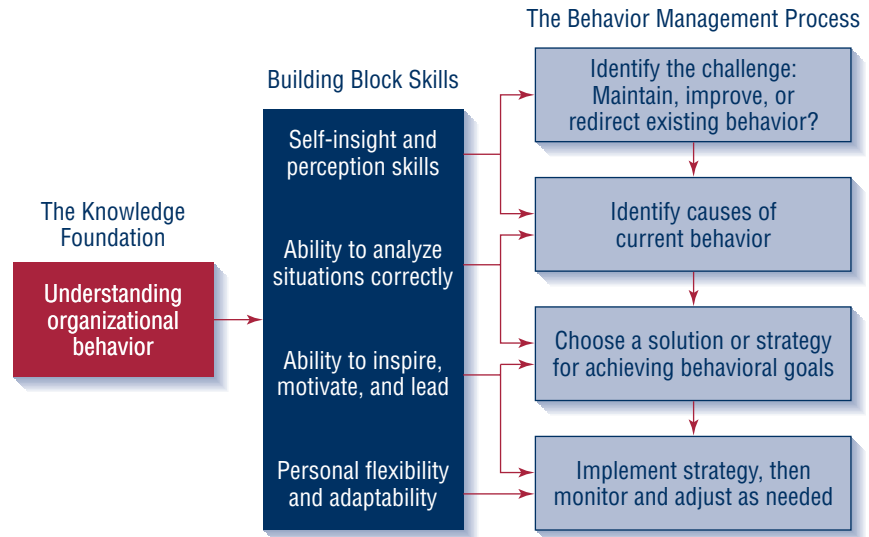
The Knowledge Foundation

Understanding organizational behavior

Building Block Skills

Self-insight and perception skills

Ability to analyze situations correctly

Ability to inspire, motivate, and lead

Personal flexibility and adaptability

The Behavior Management Process

Identify the challenge: Maintain, improve, or redirect existing behavior?

Identify causes of current behavior

Choose a solution or strategy for achieving behavioral goals

Implement strategy, then monitor and adjust as needed